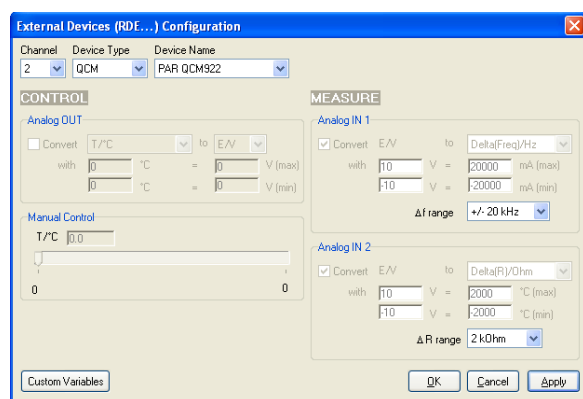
External Devices (RDE...) Configuration

Channel
2

Device Type
QCM

Device Name
PAR QCM922

CONTROL

Analog OUT

Convert T/°C to E/V

with 0 °C = 0 V (max)

0 °C = 0 V (min)

Manual Control

T/°C 0.0

0

0

MEASURE

Analog IN 1

Convert E/V to Delta(Freq)/Hz

with 10 V = 20000 mA (max)

-10 V = -20000 mA (min)

Δf range +/- 20 kHz

Analog IN 2

Convert E/V to Delta(R)/Ohm

with 10 V = 2000 °C (max)

-10 V = -2000 °C (min)

ΔR range 2 kOhm

Custom Variables

OK

Cancel

Apply